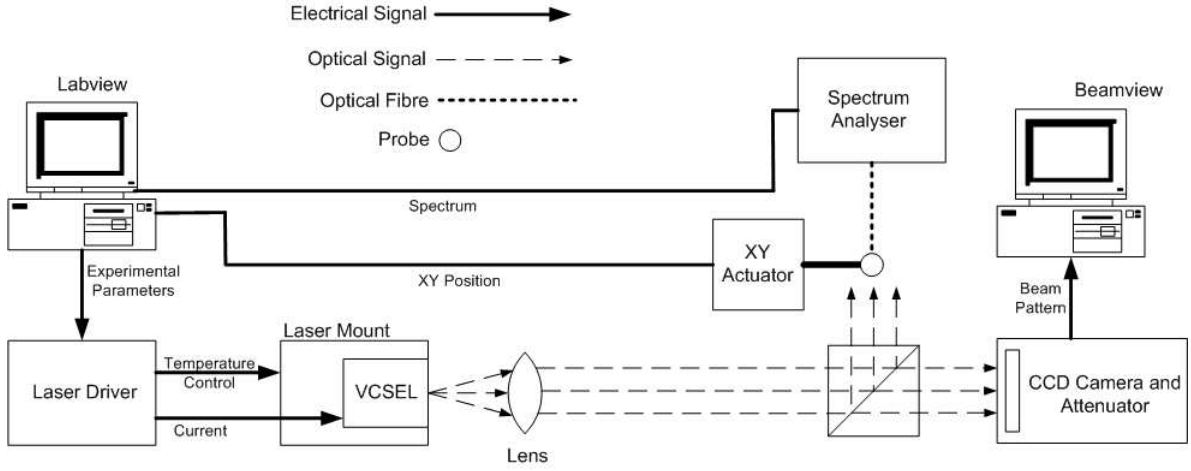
Electrical Signal

Optical Signal

Optical Fibre

Probe

Labview

Spectrum Analyser

Beamview

Spectrum

XY Actuator

XY Position

Experimental Parameters

Beam Pattern

Laser Mount

Laser Driver

Temperature Control

Current

VCSEL

Lens

CCD Camera and Attenuator